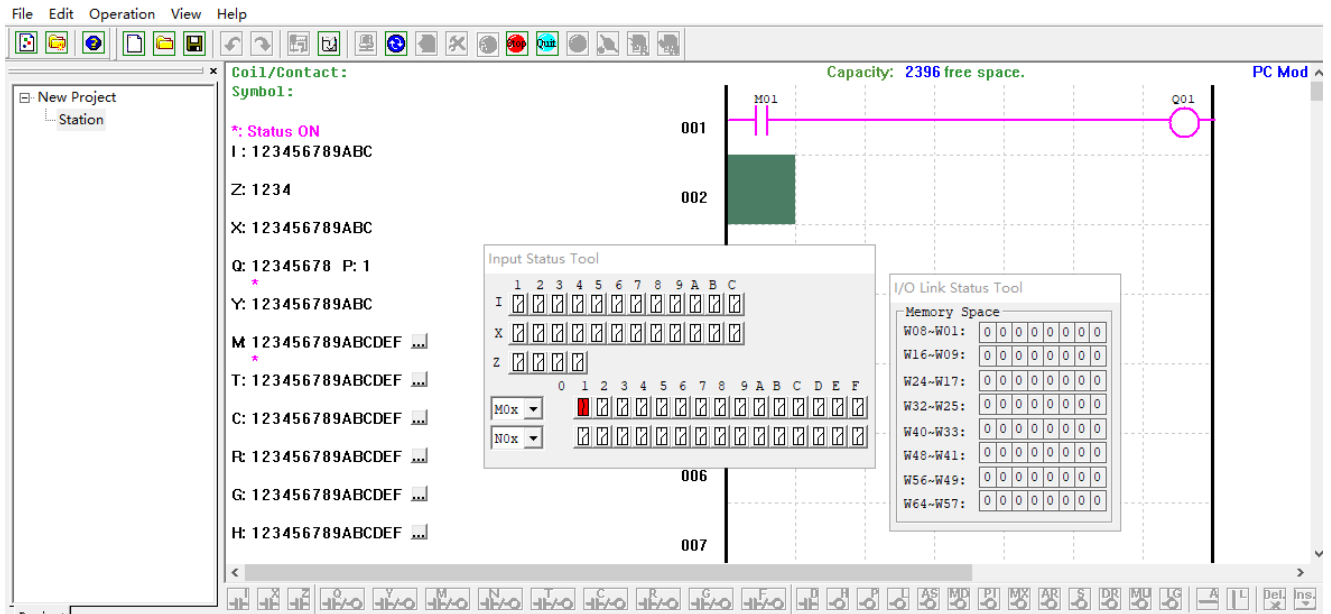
File Edit Operation View Help

New Project
Station

Coil/Contact:
Symbol:

*: Status ON
I: 123456789ABC

Z: 1234

X: 123456789ABC

Q: 12345678 P: 1

Y: 123456789ABC

M: 123456789ABCDEF ...

T: 123456789ABCDEF ...

C: 123456789ABCDEF ...

R: 123456789ABCDEF ...

G: 123456789ABCDEF ...

H: 123456789ABCDEF ...

Capacity: 2396 free space.

PC Mod

M01

Q01

001

002

006

007

Input Status Tool

1 2 3 4 5 6 7 8 9 A B C

I

X

Z

0 1 2 3 4 5 6 7 8 9 A B C D E F

M0x

N0x

I/O Link Status Tool

Memory Space

| W08~W01: | 0 | 0 | 0 | 0 | 0 | 0 | 0 | 0 |
|---|---|---|---|---|---|---|---|---|
| W16~W09: | 0 | 0 | 0 | 0 | 0 | 0 | 0 | 0 |
| W24~W17: | 0 | 0 | 0 | 0 | 0 | 0 | 0 | 0 |
| W32~W25: | 0 | 0 | 0 | 0 | 0 | 0 | 0 | 0 |
| W40~W33: | 0 | 0 | 0 | 0 | 0 | 0 | 0 | 0 |
| W48~W41: | 0 | 0 | 0 | 0 | 0 | 0 | 0 | 0 |
| W56~W49: | 0 | 0 | 0 | 0 | 0 | 0 | 0 | 0 |
| W64~W57: | 0 | 0 | 0 | 0 | 0 | 0 | 0 | 0 |

Stop Quit

Del. Ins.